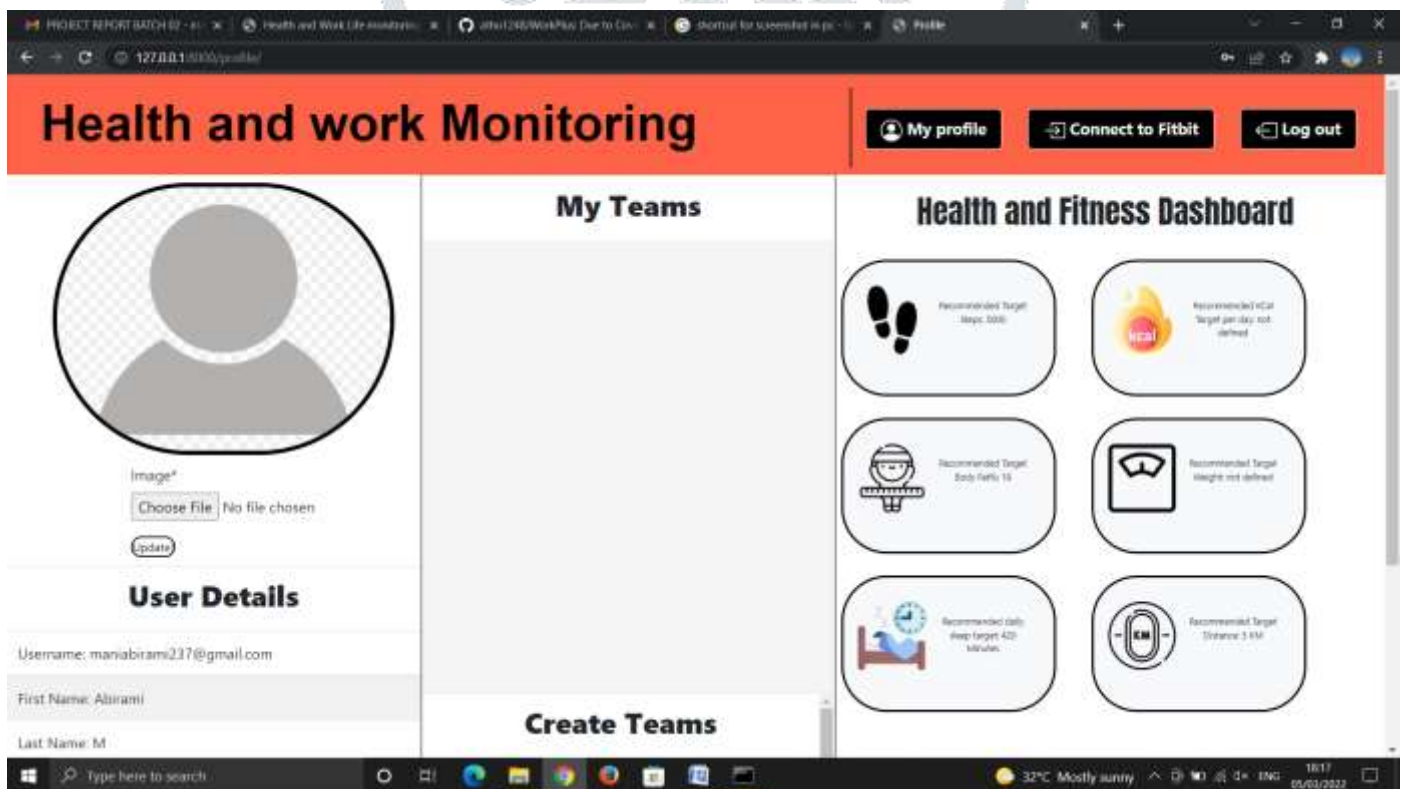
PROJECT REPORT BATCH 02 - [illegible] | Health and Work Life monitoring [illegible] | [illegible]/WorkPlus: Due to Co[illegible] | shortcut for screenshot in pc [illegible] | Profile

127.0.0.1:8000/profile/

Health and work Monitoring

My profile

Connect to Fitbit

Log out

Image*

Choose File No file chosen

Update

User Details

Username: maniabirami237@gmail.com

First Name: Abirami

Last Name: M

My Teams

Create Teams

Health and Fitness Dashboard

Recommended Target Steps: 5000

kcal

Recommended kCal Target per day: not defined

Recommended Target Body Fat%: 16

Recommended Target Weight: not defined

Recommended daily sleep target 420 Minutes

KM

Recommended Target Distance: 5 KM

Type here to search

32°C Mostly sunny ENG 18:17 05/03/2022